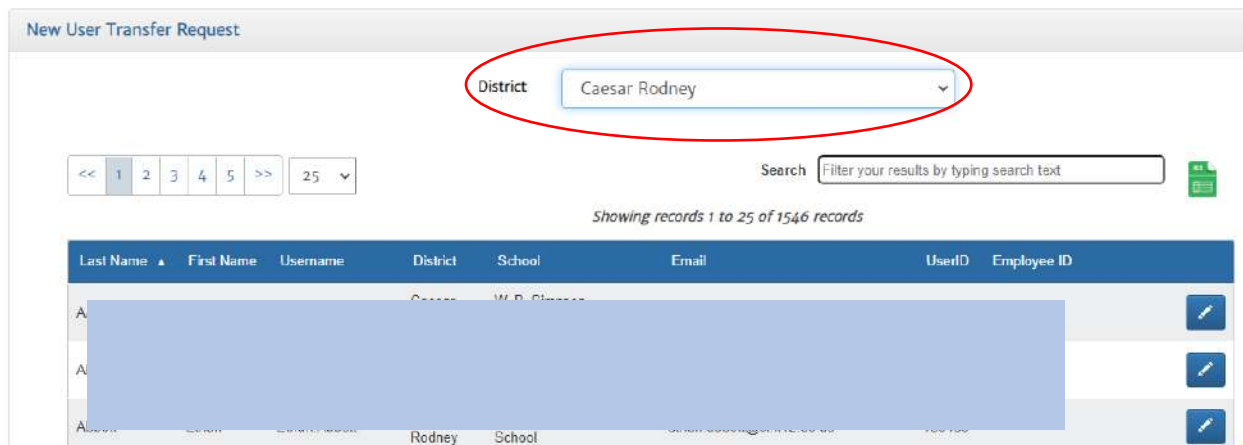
New User Transfer Request

District Caesar Rodney

<< 1 2 3 4 5 >> 25

Search Filter your results by typing search text

Showing records 1 to 25 of 1546 records

| Last Name ▲ | First Name | Username | District | School | Email | UserID | Employee ID |
|---|---|---|---|---|---|---|---|
| A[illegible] | | | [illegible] | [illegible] | | | |
| A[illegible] | | | | | | | |
| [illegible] | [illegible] | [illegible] | Rodney | School | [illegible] | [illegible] | |